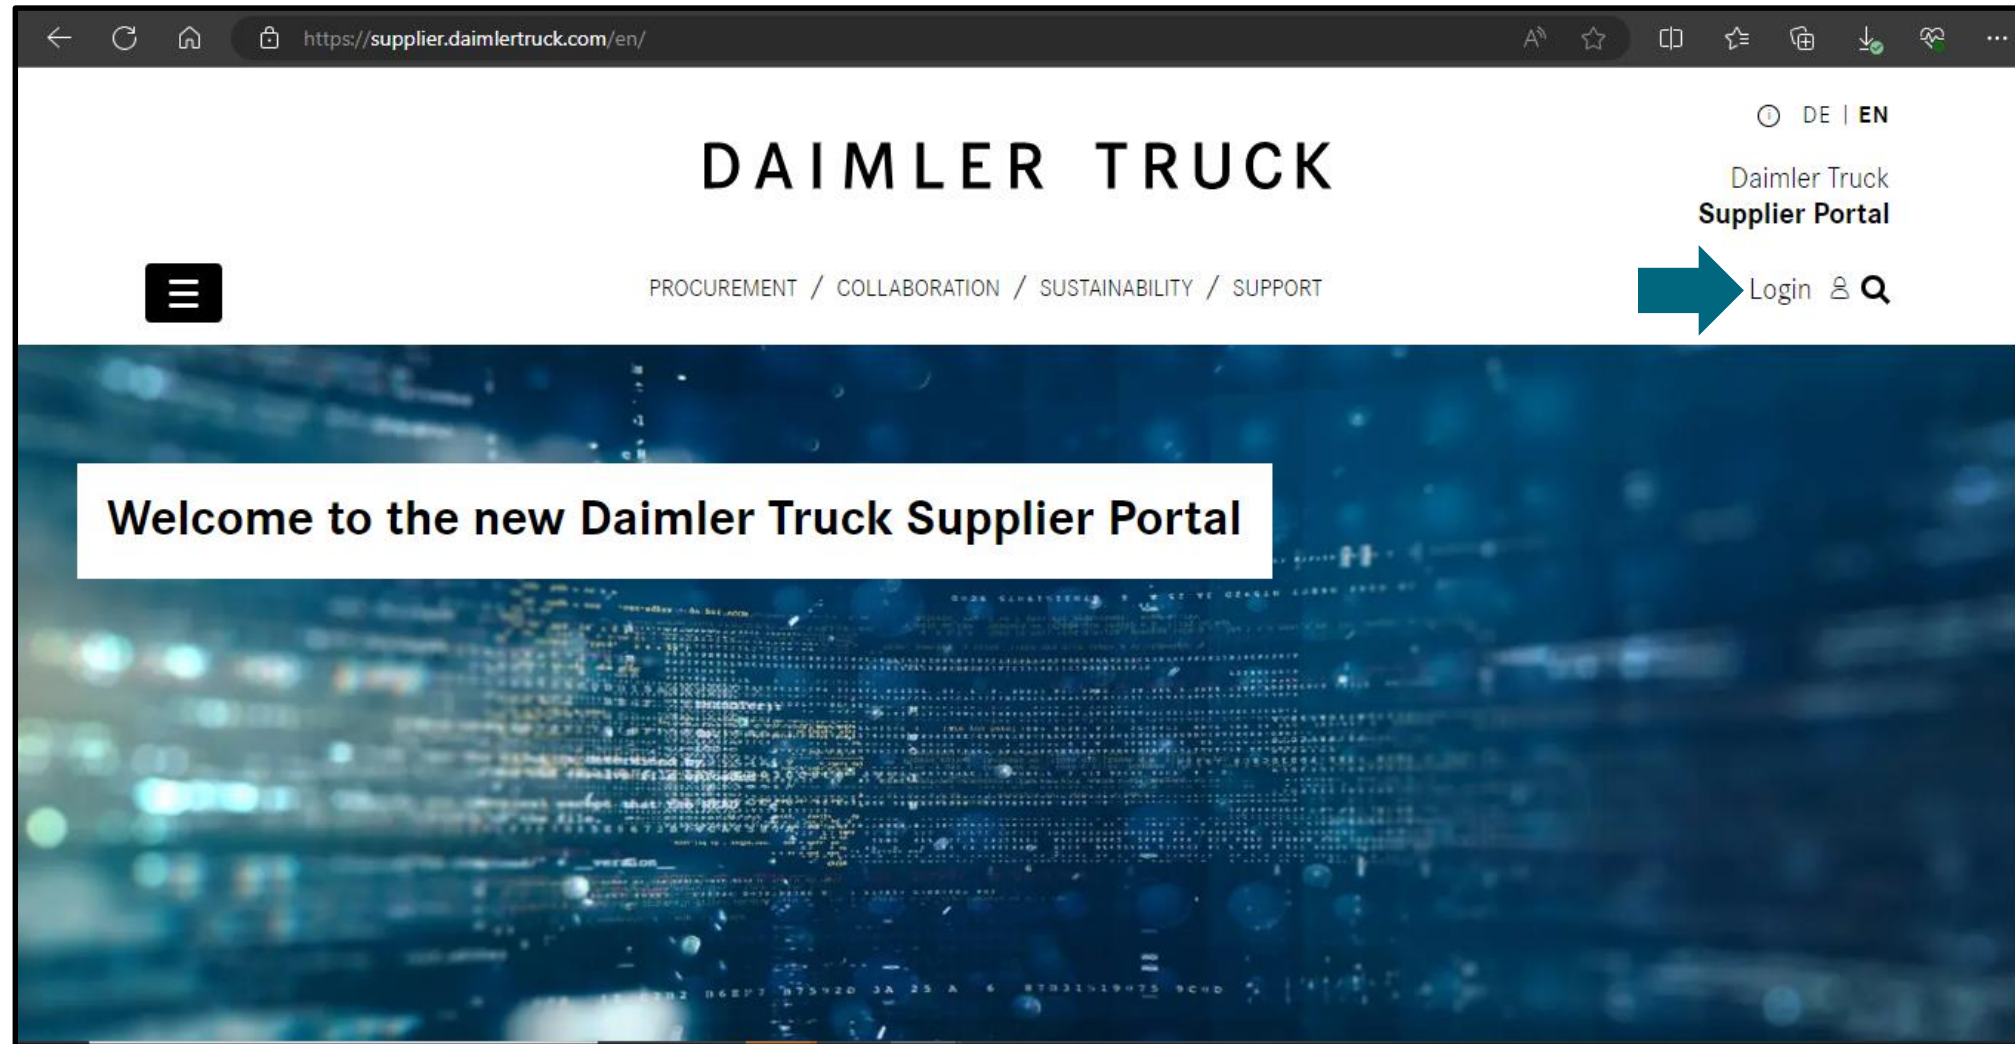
https://supplier.daimlertruck.com/en/

DE | EN

DAIMLER TRUCK

Daimler Truck
Supplier Portal

PROCUREMENT / COLLABORATION / SUSTAINABILITY / SUPPORT

Login

Welcome to the new Daimler Truck Supplier Portal